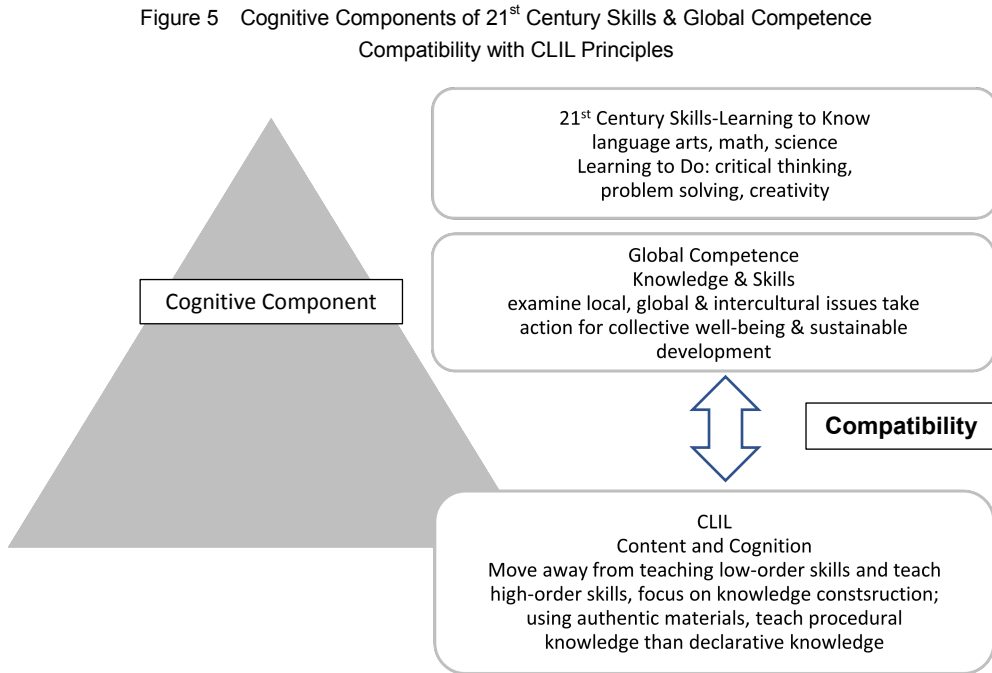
Figure 5 Cognitive Components of $21^{st}$ Century Skills & Global Competence Compatibility with CLIL Principles

Cognitive Component

$21^{st}$ Century Skills-Learning to Know
language arts, math, science
Learning to Do: critical thinking, problem solving, creativity

Global Competence
Knowledge & Skills
examine local, global & intercultural issues take action for collective well-being & sustainable development

Compatibility

CLIL
Content and Cognition
Move away from teaching low-order skills and teach high-order skills, focus on knowledge constsruction; using authentic materials, teach procedural knowledge than declarative knowledge